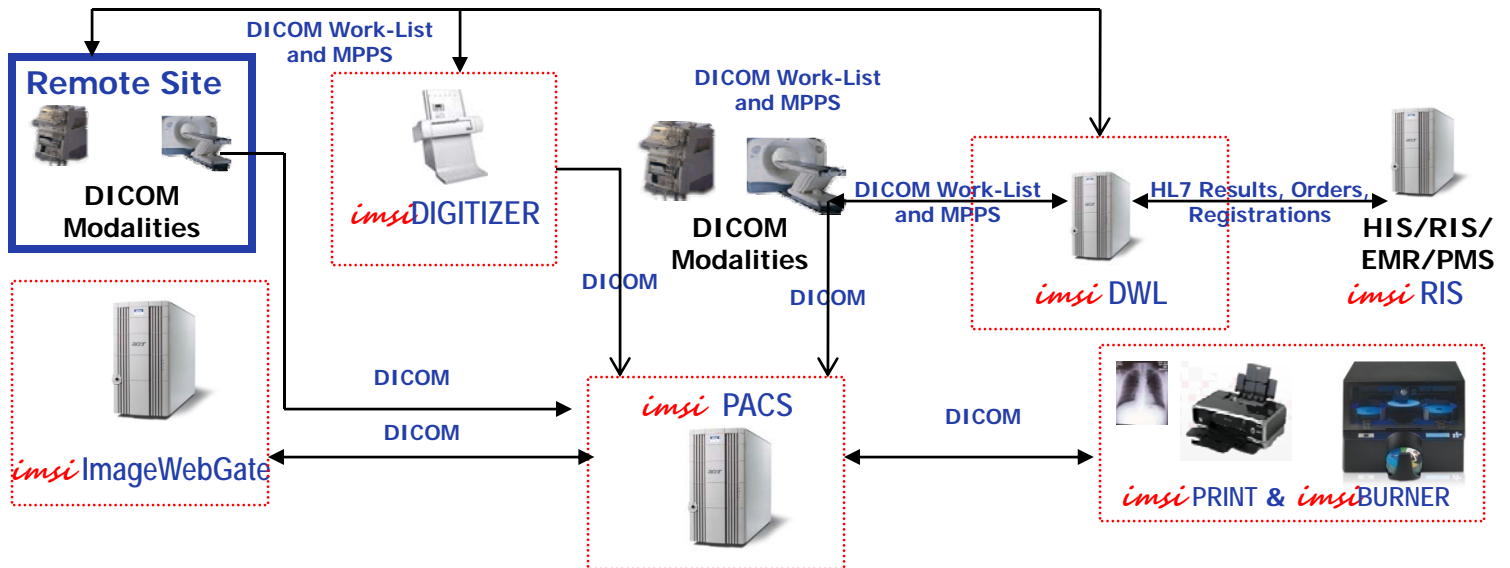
DICOM Work-List and MPPS

Remote Site

DICOM Modalities

imsi DIGITIZER

DICOM Work-List and MPPS

DICOM Modalities

DICOM Work-List and MPPS

HL7 Results, Orders, Registrations

HIS/RIS/ EMR/PMS

imsi RIS

imsi DWL

DICOM

DICOM

imsi ImageWebGate

DICOM

DICOM

imsi PACS

DICOM

imsi PRINT & imsi BURNER